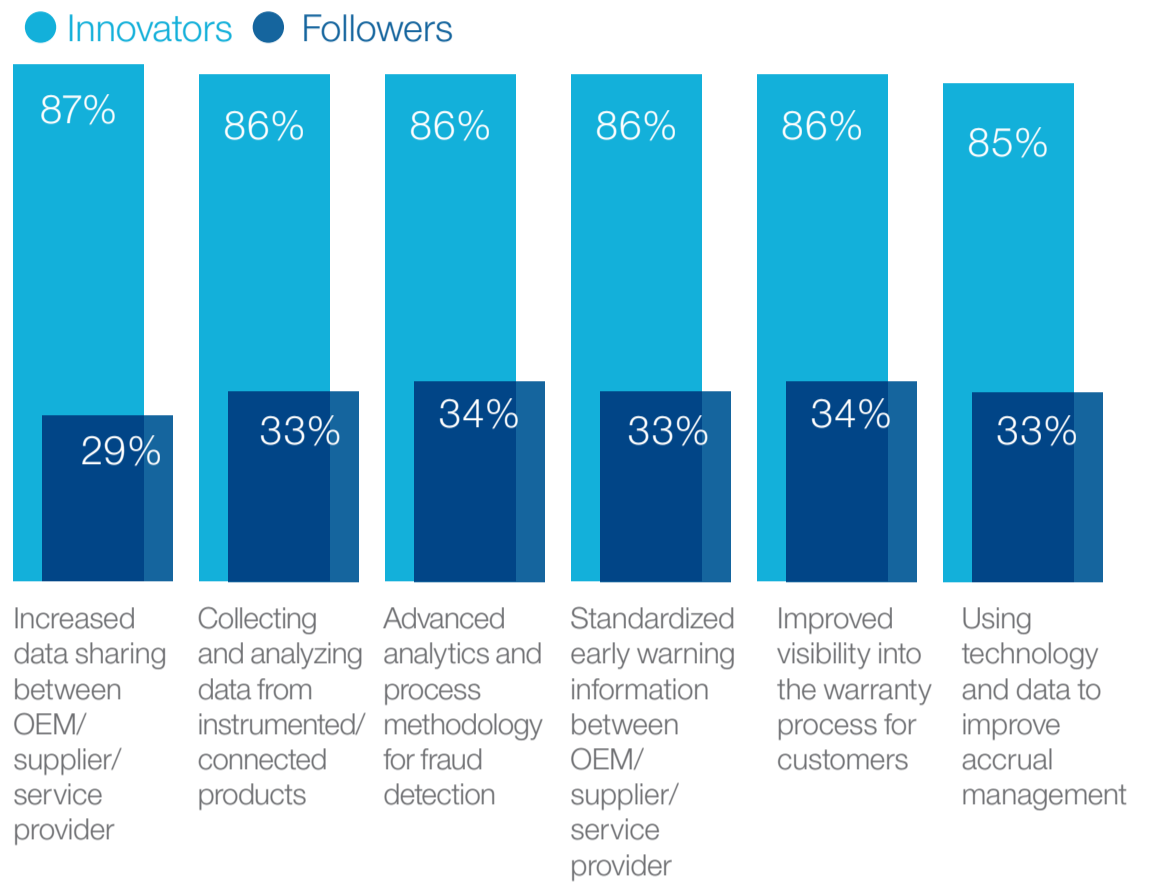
Innovators Followers

87%
29%
Increased data sharing between OEM/ supplier/ service provider

86%
33%
Collecting and analyzing data from instrumented/ connected products

86%
34%
Advanced analytics and process methodology for fraud detection

86%
33%
Standardized early warning information between OEM/ supplier/ service provider

86%
34%
Improved visibility into the warranty process for customers

85%
33%
Using technology and data to improve accrual management